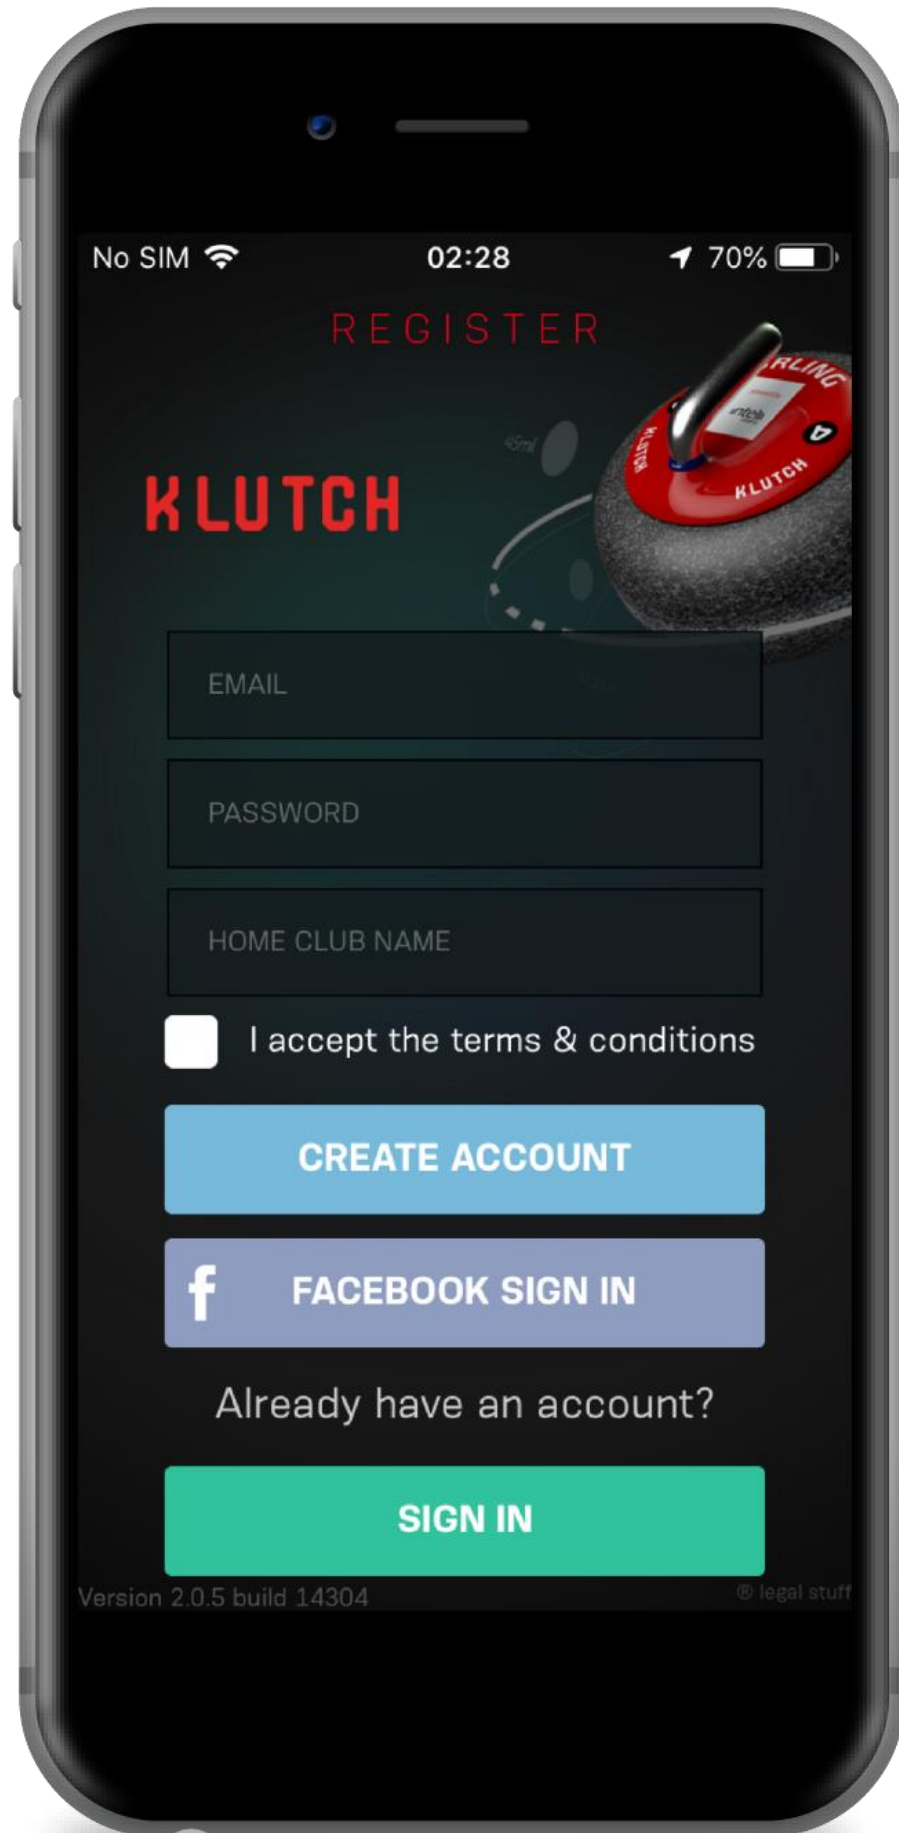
No SIM 02:28 70%

REGISTER

KLUTCH

RLING

KLUTCH

KLUTCH

EMAIL

PASSWORD

HOME CLUB NAME

I accept the terms & conditions

CREATE ACCOUNT

f FACEBOOK SIGN IN

Already have an account?

SIGN IN

Version 2.0.5 build 14304

® legal stuff